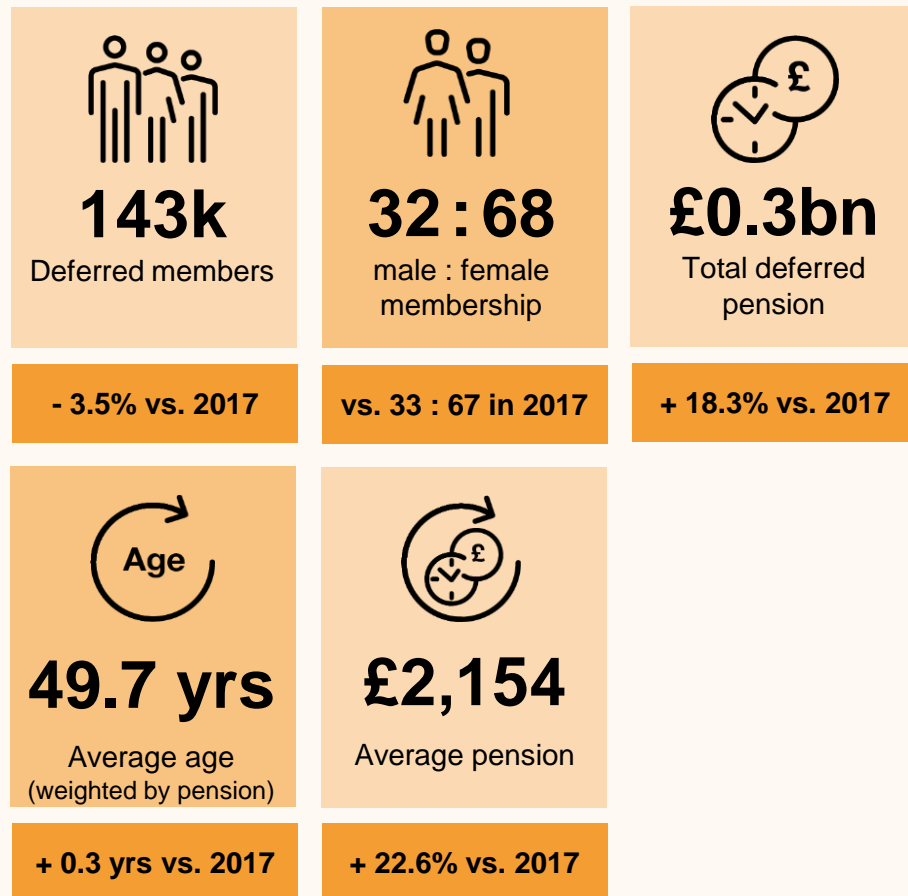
143k
Deferred members

- 3.5% vs. 2017

32 : 68
male : female membership

vs. 33 : 67 in 2017

£

£0.3bn
Total deferred pension

+ 18.3% vs. 2017

Age

49.7 yrs
Average age (weighted by pension)

+ 0.3 yrs vs. 2017

£

£2,154
Average pension

+ 22.6% vs. 2017